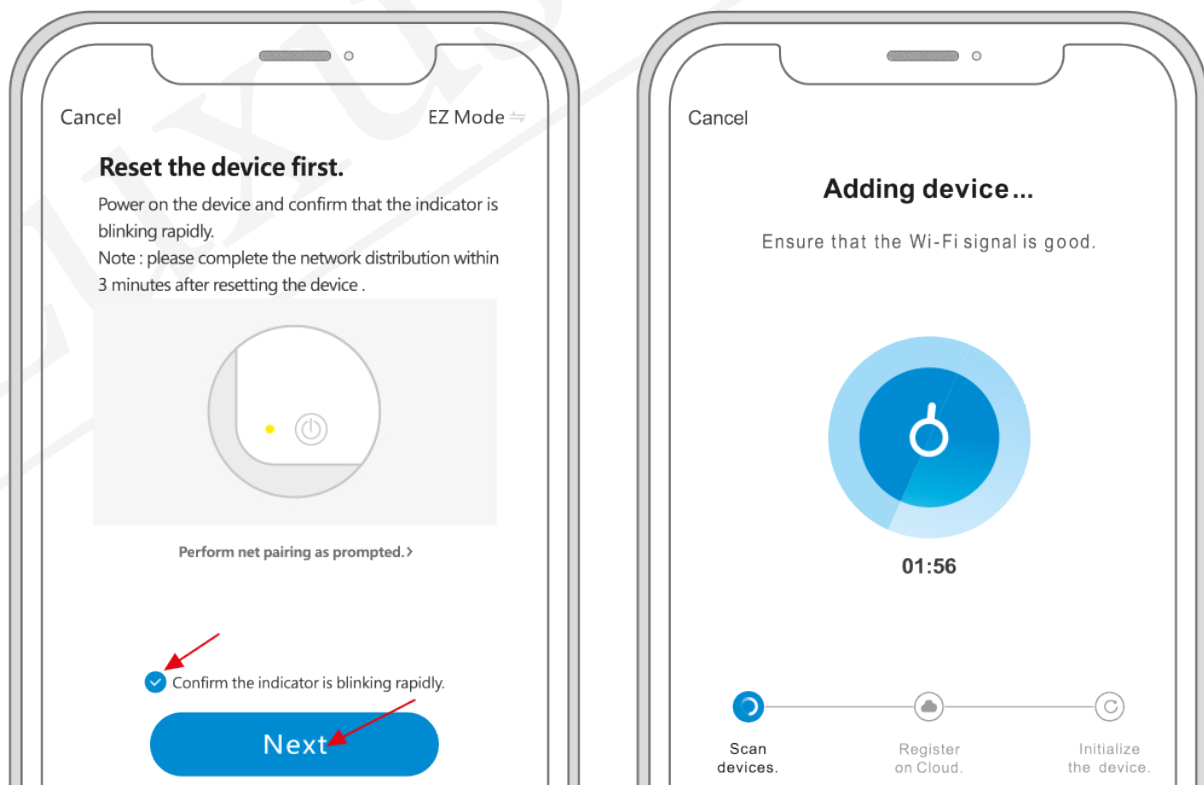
Cancel

EZ Mode ⇋

Reset the device first.

Power on the device and confirm that the indicator is blinking rapidly.

Note : please complete the network distribution within 3 minutes after resetting the device .

Perform net pairing as prompted.›

Confirm the indicator is blinking rapidly.

Next

Cancel

Adding device...

Ensure that the Wi-Fi signal is good.

01:56

Scan devices.

Register on Cloud.

Initialize the device.